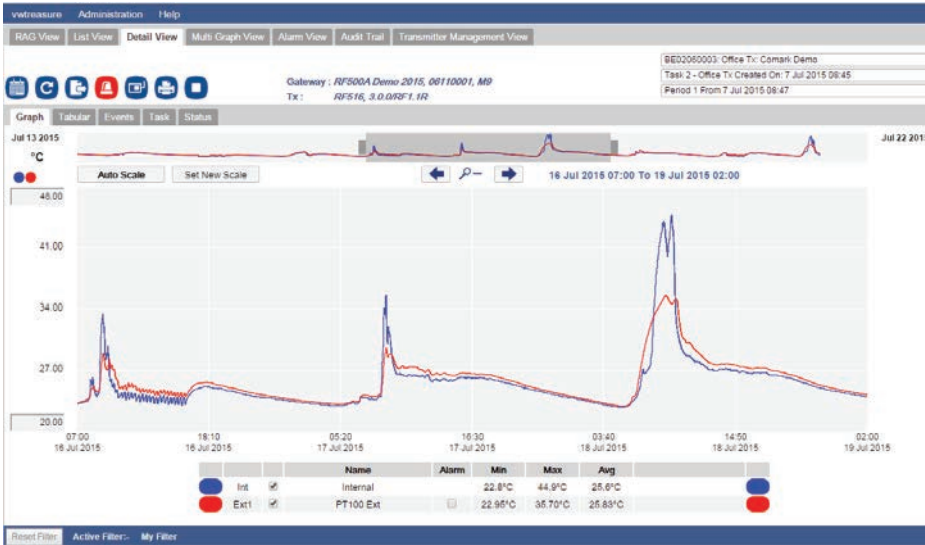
vwtreasure Administration Help

RAG View List View Detail View Multi Graph View Alarm View Audit Trail Transmitter Management View

BE02060003: Office Tx: Comark Demo
Task 2 - Office Tx Created On: 7 Jul 2015 08:45
Period 1 From 7 Jul 2015 08:47

Gateway : RF500A Demo 2015, 08110001, M9
Tx : RF516, 3.0.0/RF1.1R

Graph Tabular Events Task Status

Jul 13 2015
°C
Jul 22 2015

Auto Scale Set New Scale

16 Jul 2015 07:00 To 19 Jul 2015 02:00

48.00
41.00
34.00
27.00
20.00

07:00 16 Jul 2015
18:10 16 Jul 2015
05:20 17 Jul 2015
16:30 17 Jul 2015
03:40 18 Jul 2015
14:50 18 Jul 2015
02:00 19 Jul 2015

| | | | Name | Alarm | Min | Max | Avg | |
|---|---|---|---|---|---|---|---|---|
| | Int | ✔ | Internal | | 22.8°C | 44.9°C | 25.6°C | |
| | Ext1 | ✔ | PT100 Ext | | 22.95°C | 35.70°C | 25.83°C | |

Reset Filter Active Filter:- My Filter